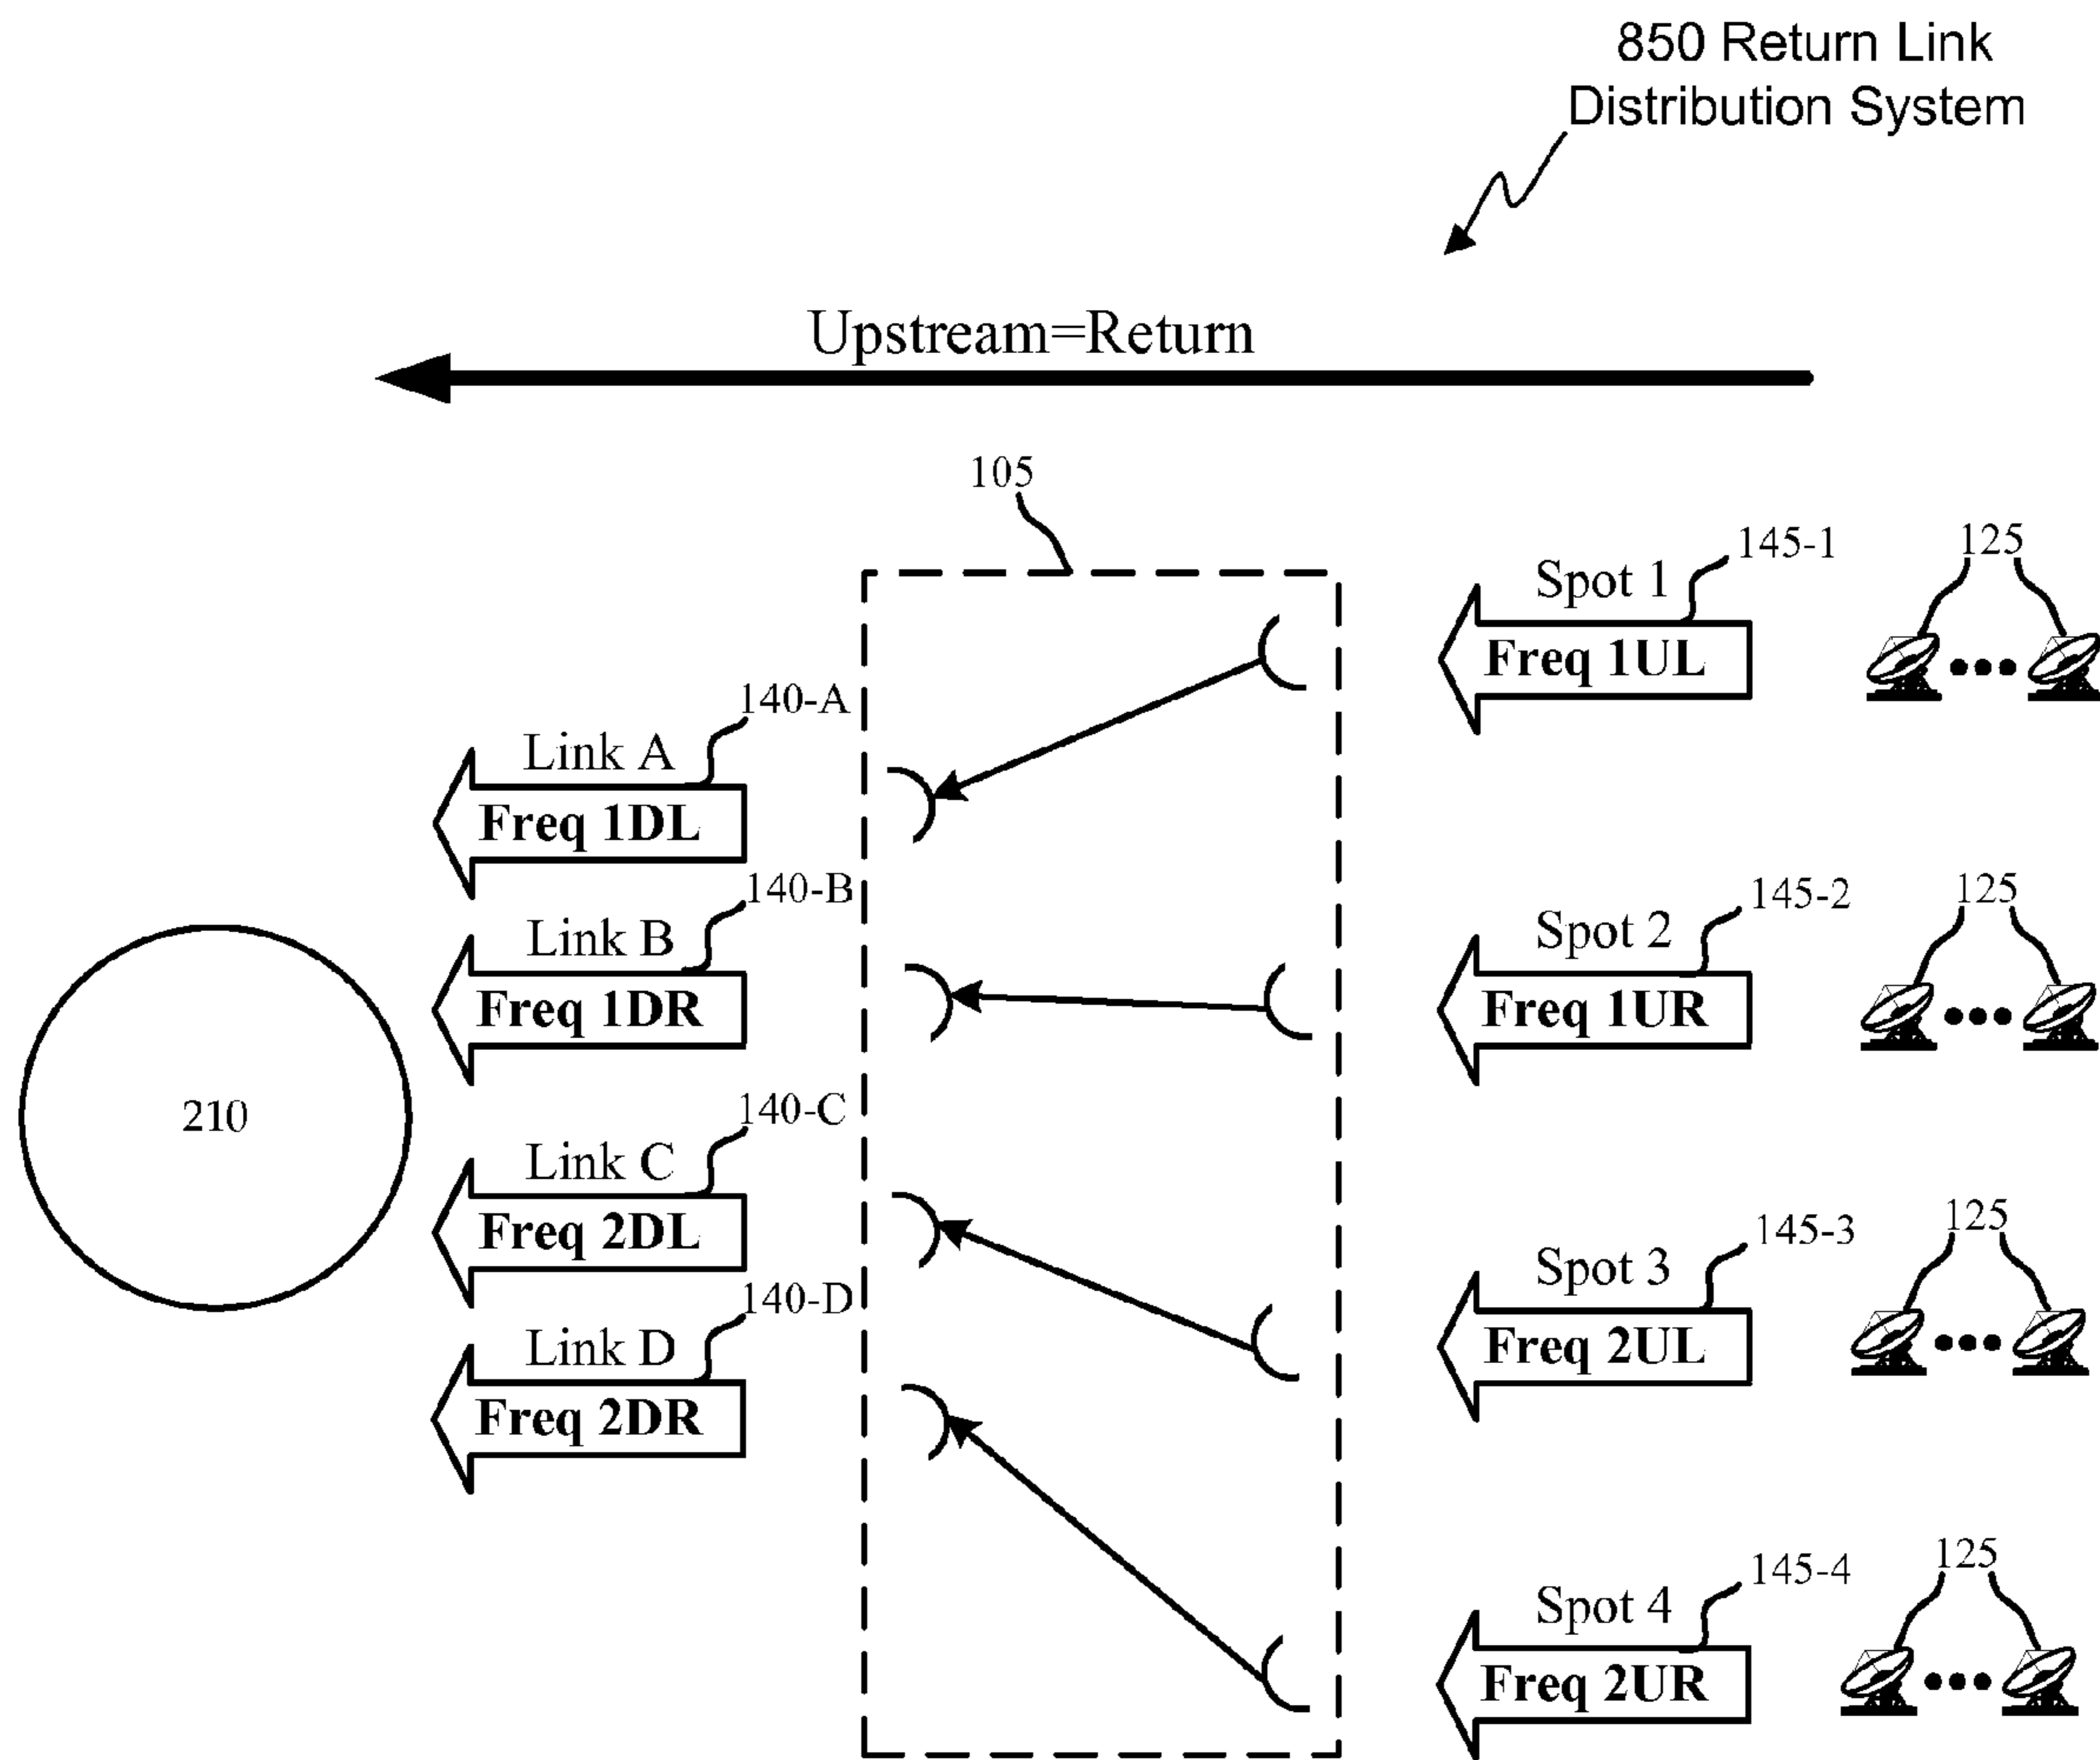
850 Return Link Distribution System

Upstream=Return

105

145-1
125
Spot 1
Freq 1UL

140-A
Link A
Freq 1DL

140-B
Link B
Freq 1DR

145-2
125
Spot 2
Freq 1UR

210

140-C
Link C
Freq 2DL

140-D
Link D
Freq 2DR

145-3
125
Spot 3
Freq 2UL

145-4
125
Spot 4
Freq 2UR